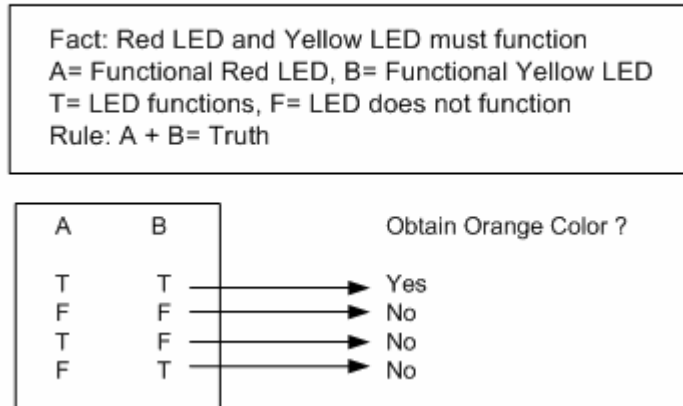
Fact: Red LED and Yellow LED must function
A= Functional Red LED, B= Functional Yellow LED
T= LED functions, F= LED does not function
Rule: A + B= Truth

| A | B | Obtain Orange Color ? |
|---|---|---|
| T | T | Yes |
| F | F | No |
| T | F | No |
| F | T | No |